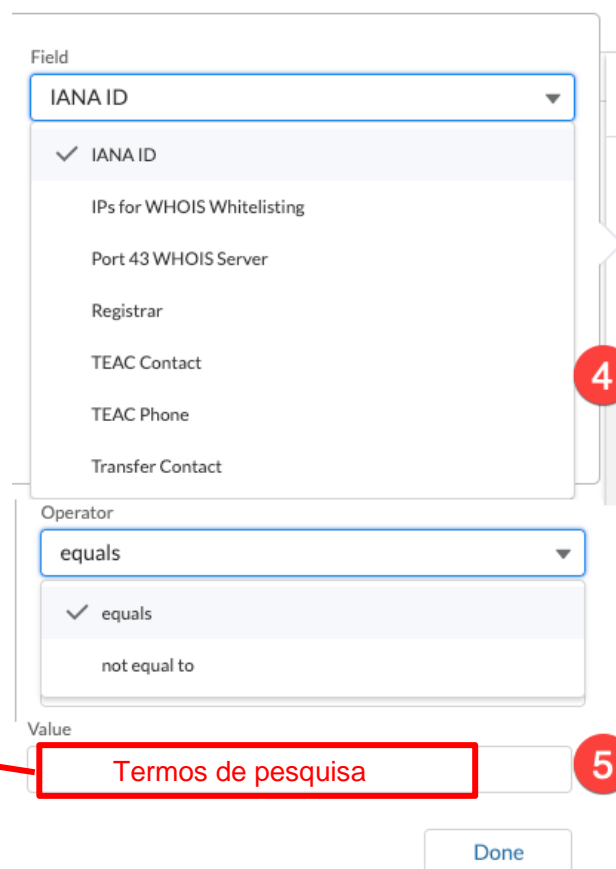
Field

IANA ID

IANA ID

IPs for WHOIS Whitelisting

Port 43 WHOIS Server

Registrar

TEAC Contact

TEAC Phone

Transfer Contact

4

Operator

equals

equals

not equal to

Value

Termos de pesquisa

5

Done